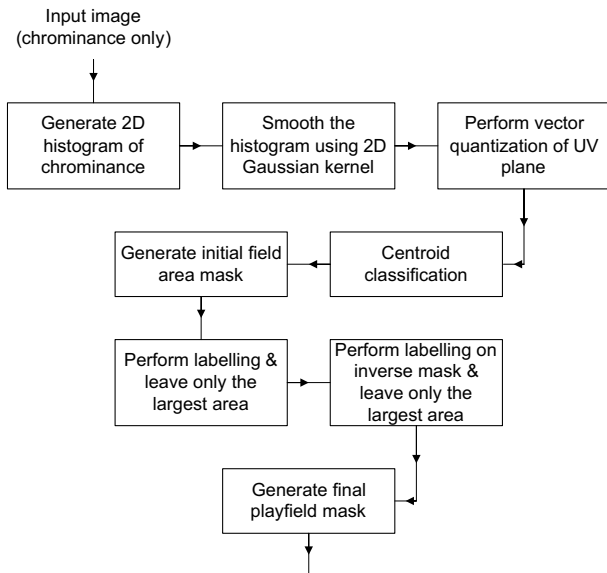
Input image
(chrominance only)

Generate 2D histogram of chrominance

Smooth the histogram using 2D Gaussian kernel

Perform vector quantization of UV plane

Centroid classification

Generate initial field area mask

Perform labelling & leave only the largest area

Perform labelling on inverse mask & leave only the largest area

Generate final playfield mask